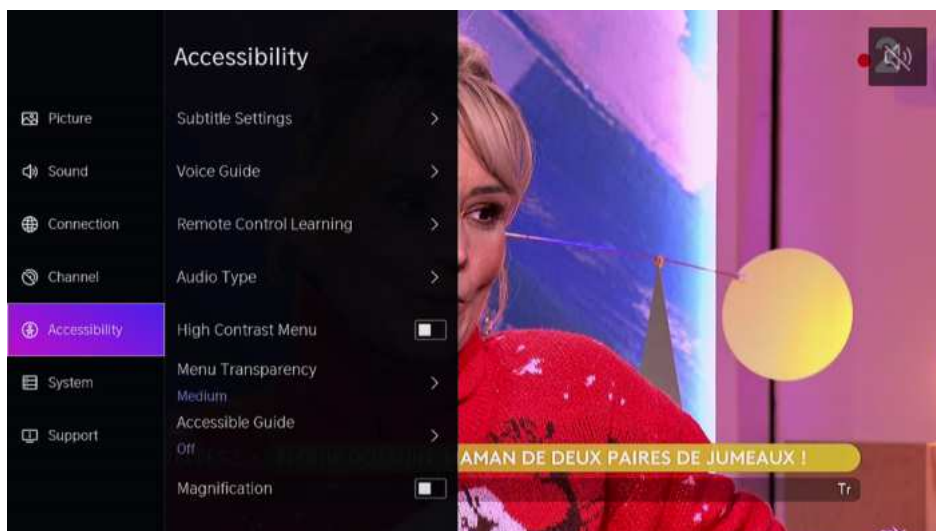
Accessibility

Picture

Sound

Connection

Channel

Accessibility

System

Support

Subtitle Settings

Voice Guide

Remote Control Learning

Audio Type

High Contrast Menu

Menu Transparency
Medium

Accessible Guide
Off

Magnification

AMAN DE DEUX PAIRES DE JUMEAUX !

Tr